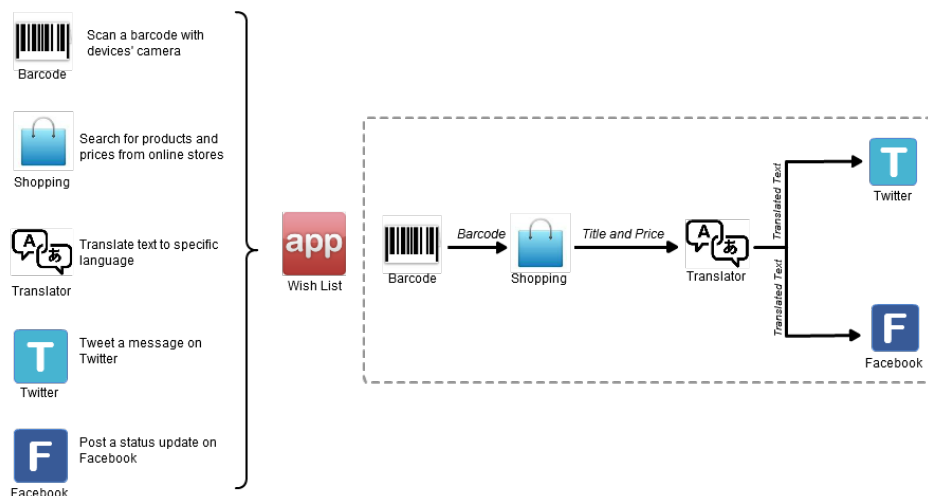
Barcode
Scan a barcode with devices' camera

Shopping
Search for products and prices from online stores

A あ
Translator
Translate text to specific language

T
Twitter
Tweet a message on Twitter

F
Facebook
Post a status update on Facebook

app
Wish List

Barcode
Barcode
Shopping
Title and Price
A あ
Translator
Translated Text
Translated Text
T
Twitter
F
Facebook